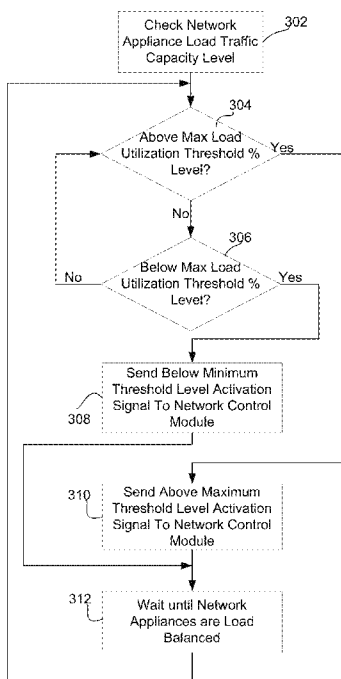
Check Network Appliance Load Traffic Capacity Level

302

304

Above Max Load Utilization Threshold % Level?

Yes

No

306

No

Below Max Load Utilization Threshold % Level?

Yes

Send Below Minimum Threshold Level Activation Signal To Network Control Module

308

310

Send Above Maximum Threshold Level Activation Signal To Network Control Module

312

Wait until Network Appliances are Load Balanced